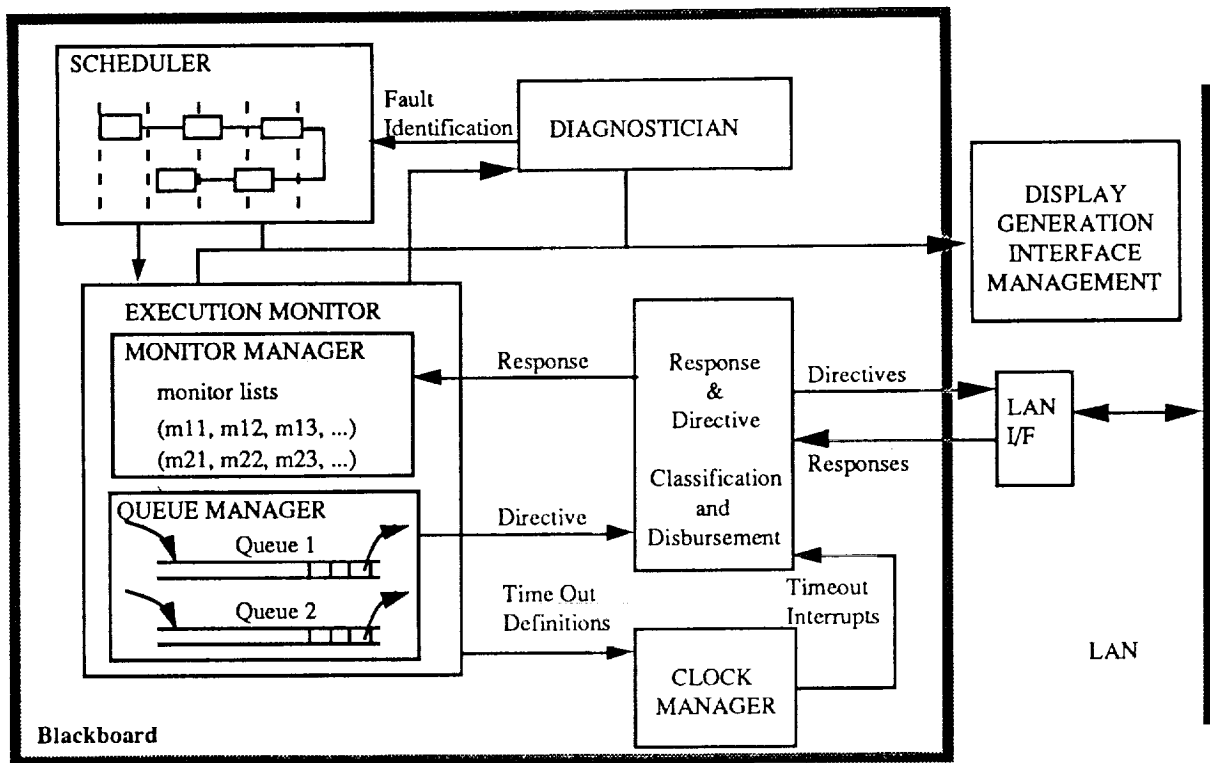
SCHEDULER

Fault Identification

DIAGNOSTICIAN

DISPLAY GENERATION INTERFACE MANAGEMENT

EXECUTION MONITOR

MONITOR MANAGER

monitor lists

(m11, m12, m13, ...)

(m21, m22, m23, ...)

Response

Response & Directive

Classification and Disbursement

Directives

Responses

LAN I/F

QUEUE MANAGER

Queue 1

Queue 2

Directive

Time Out Definitions

Timeout Interrupts

CLOCK MANAGER

LAN

Blackboard